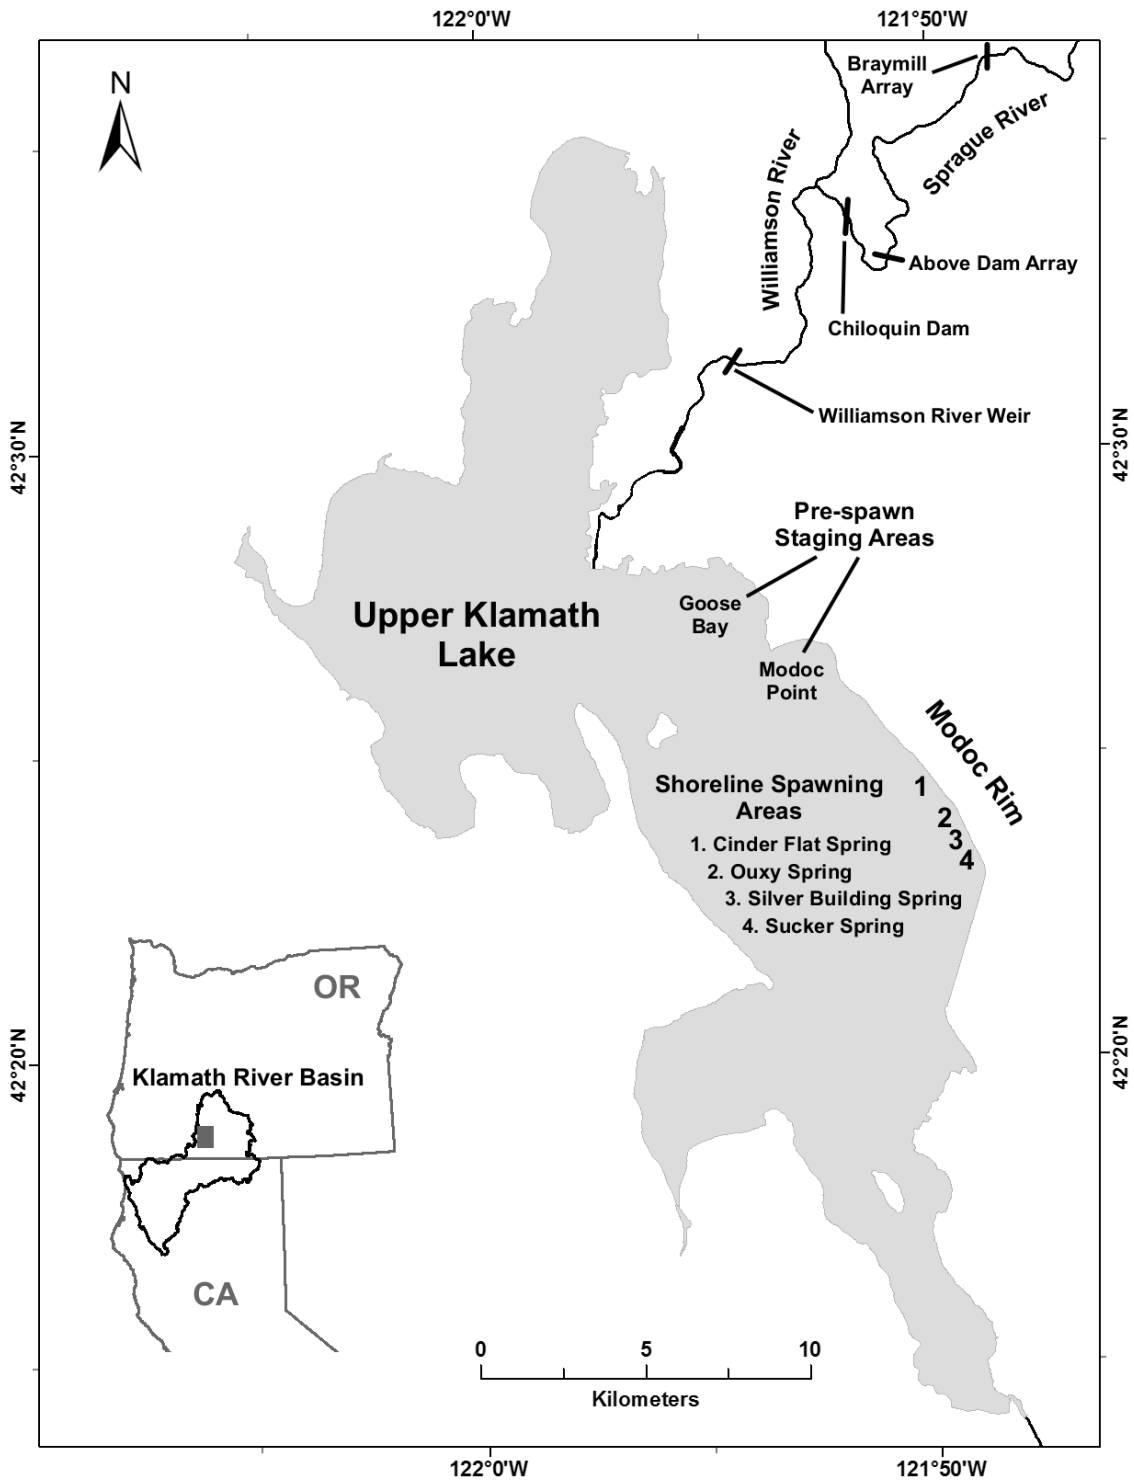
122°0'W

121°50'W

N

Braymill Array

Sprague River

Williamson River

Above Dam Array

Chiloquin Dam

Williamson River Weir

42°30'N

42°30'N

Pre-spawn Staging Areas

Goose Bay

Upper Klamath Lake

Modoc Point

Modoc Rim

Shoreline Spawning Areas

1

2

3

4

1. Cinder Flat Spring
2. Ouxy Spring
3. Silver Building Spring
4. Sucker Spring

OR

Klamath River Basin

42°20'N

42°20'N

CA

0 5 10

Kilometers

122°0'W

121°50'W